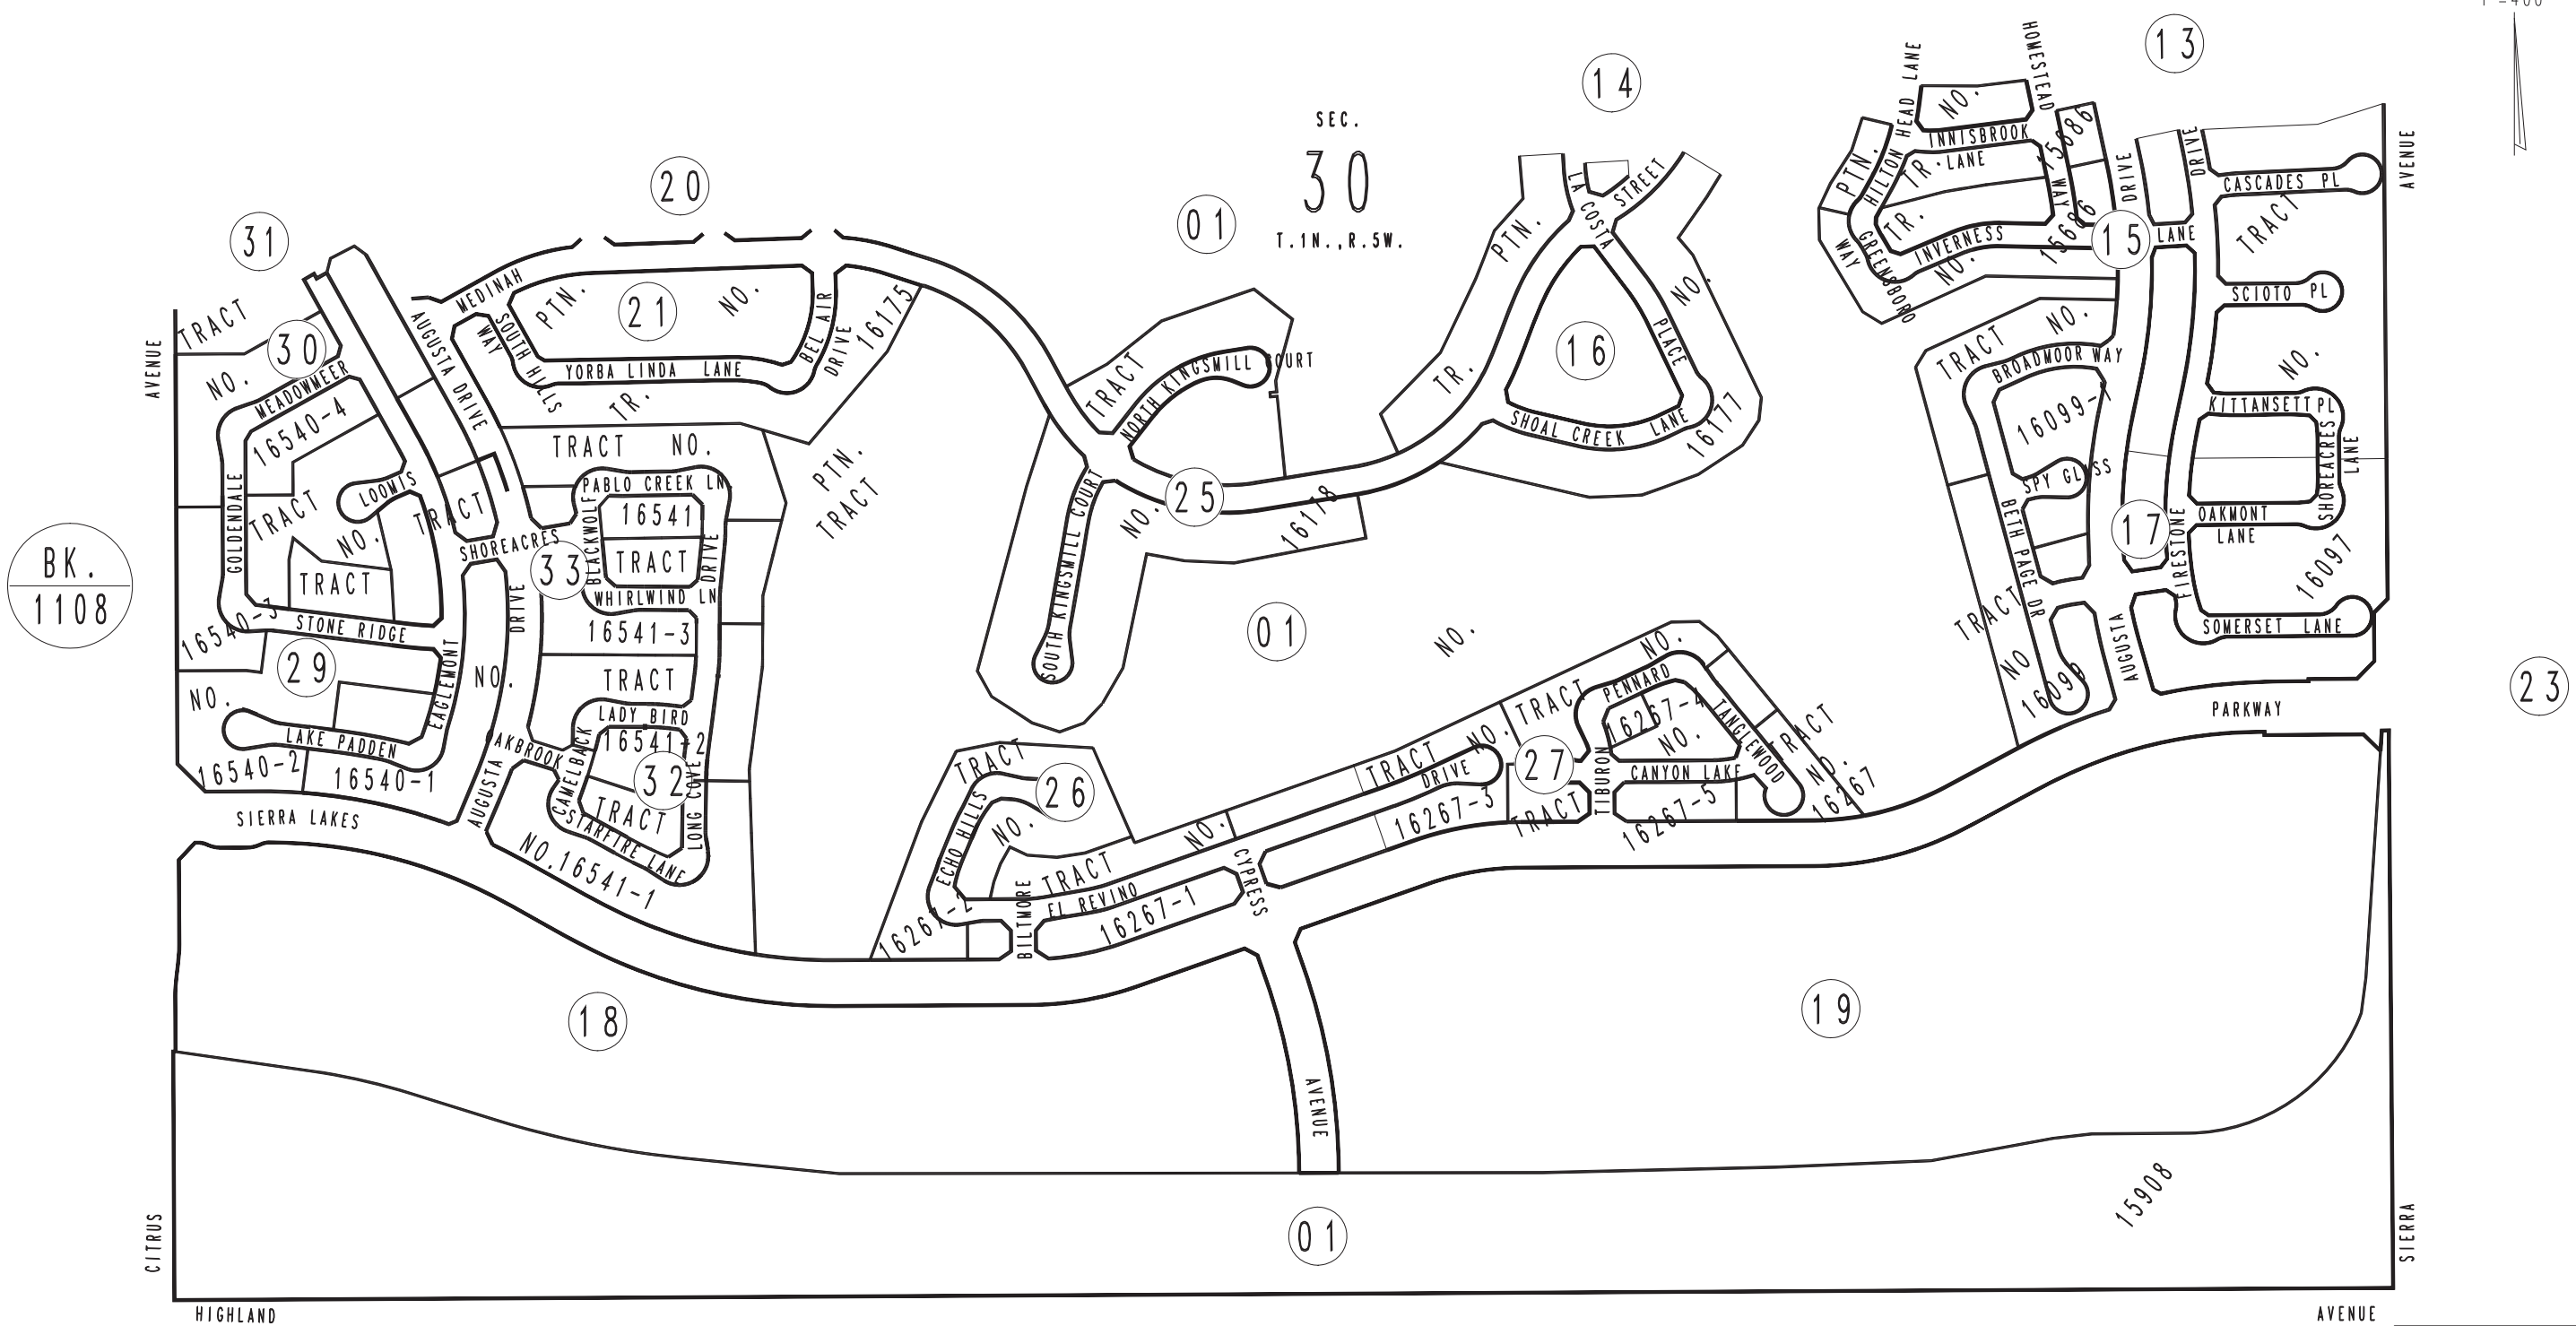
1"=400'

SEC.
30
T.1N.,R.5W.

BK.
1108

20
31
21
01
14
13
15
16
30
25
33
17
29
01
32
26
27
23
18
19
01

TRACT
NO.
30
MEADOWMEER
16540-4
GOLDENDALE
TRACT
LOOMIS
TRACT
NO.
TRACT
STONE RIDGE
16540-3
NO.
LAKE PADDEN
EAGLEMONT
16540-2
16540-1
SIERRA LAKES
AVENUE
AUGUSTA DRIVE
MEDINAH
WAY
SOUTH HILLS
PTN.
NO.
YORBA LINDA LANE
BEL AIR
DRIVE
16175
TR.
TRACT NO.
PTN.
TRACT
SHOREACRES
PABLO CREEK LN.
16541
BLACKWOLF
TRACT
DRIVE
WHIRLWIND LN.
16541-3
TRACT
LADY BIRD
16541-2
CAMELBACK
TRACT
LONG COVE
STARFIRE LANE
OAKBROOK
NO.16541-1
AUGUSTA
DRIVE
NO.
TRACT
NORTH KINGSMILL COURT
SOUTH KINGSMILL COURT
NO.
16178
TR.
PTN.
LA COSTA
STREET
NO.
PLACE
SHOAL CREEK LANE
16177
NO.
TRACT
ECHO HILLS
NO.
16267-2
TRACT
BILTMORE
EL REVINO
16267-1
CYPRESS
NO.
TRACT
DRIVE
NO.
16267-3
TRACT
TRACT
NO.
PENNARD
16267-4
NO.
TANGLEWOOD
TIBURON
CANYON LAKE
16267-5
TRACT
NO.
16267
HILTON HEAD LANE
NO.
HOMESTEAD
INNISBROOK
PTN.
TR. LANE
WAY 15886
TR.
GREENSBORO
WAY
INVERNESS
NO.
15686
DRIVE
DRIVE
LANE
CASCADES PL
TRACT
SCIOTO PL
TRACT NO.
BROADMOOR WAY
16099-1
NO.
KITTANSETT PL
SHOREACRES
LANE
SPY GLASS
OAKMONT
LANE
FIRESTONE
16097
BETH PAGE DR
TRACT
NO
16099
AUGUSTA
SOMERSET LANE
PARKWAY
AVENUE
AVENUE
15908
CITRUS
HIGHLAND
SIERRA
AVENUE